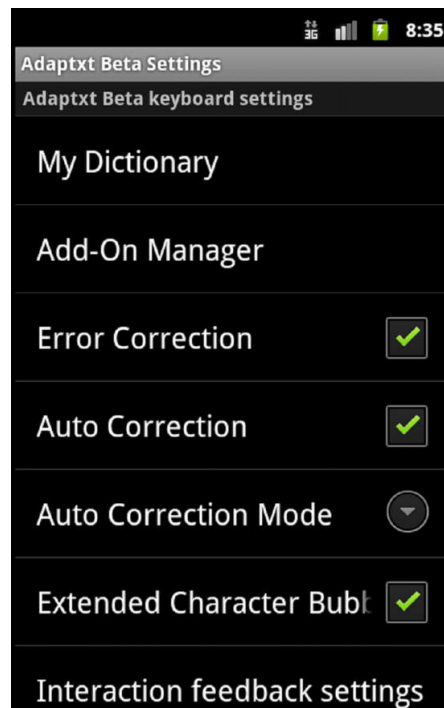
3G 8:35

Adaptxt Beta Settings

Adaptxt Beta keyboard settings

My Dictionary

Add-On Manager

Error Correction

Auto Correction

Auto Correction Mode

Extended Character Bubl

Interaction feedback settings